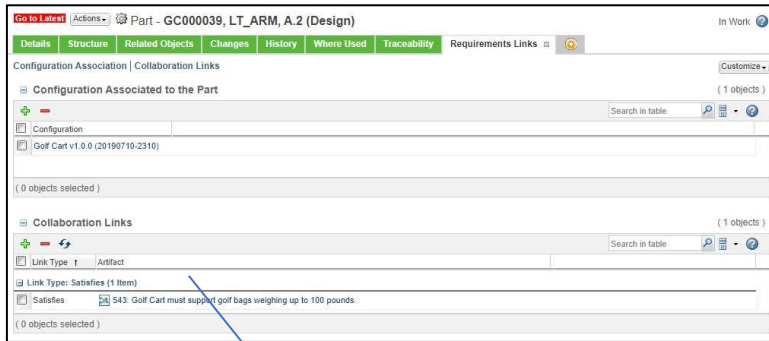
Go to Latest Actions Part - GC000039, LT_ARM, A.2 (Design)

In Work

Details | Structure | Related Objects | Changes | History | Where Used | Traceability | Requirements Links

Configuration Association | Collaboration Links

Customize

Configuration Associated to the Part

(1 objects)

Search in table

| Configuration |
|---|
| Golf Cart v1.0.0 (20190710-2310) |

(0 objects selected)

Collaboration Links

(1 objects)

Search in table

| Link Type ↑ | Artifact |
|---|---|
| Link Type: Satisfies (1 Item) | |
| Satisfies | 543: Golf Cart must support golf bags weighing up to 100 pounds. |

(0 objects selected)